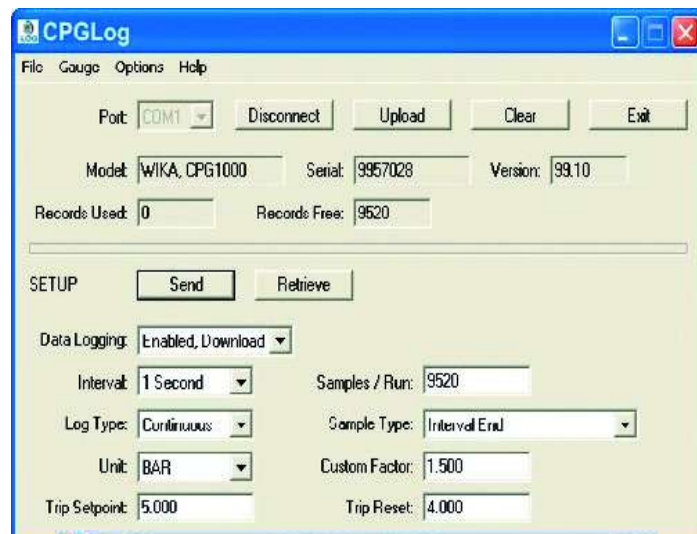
CPGLog

File Gauge Options Help

Port: COM1 Disconnect Upload Clear Exit

Model: WIKA, CPG1000 Serial: 9957028 Version: 99.10

Records Used: 0 Records Free: 9520

SETUP Send Retrieve

Data Logging: Enabled, Download

Interval: 1 Second Samples / Run: 9520

Log Type: Continuous Sample Type: Interval End

Unit: BAR Custom Factor: 1.500

Trip Setpoint: 5.000 Trip Reset: 4.000